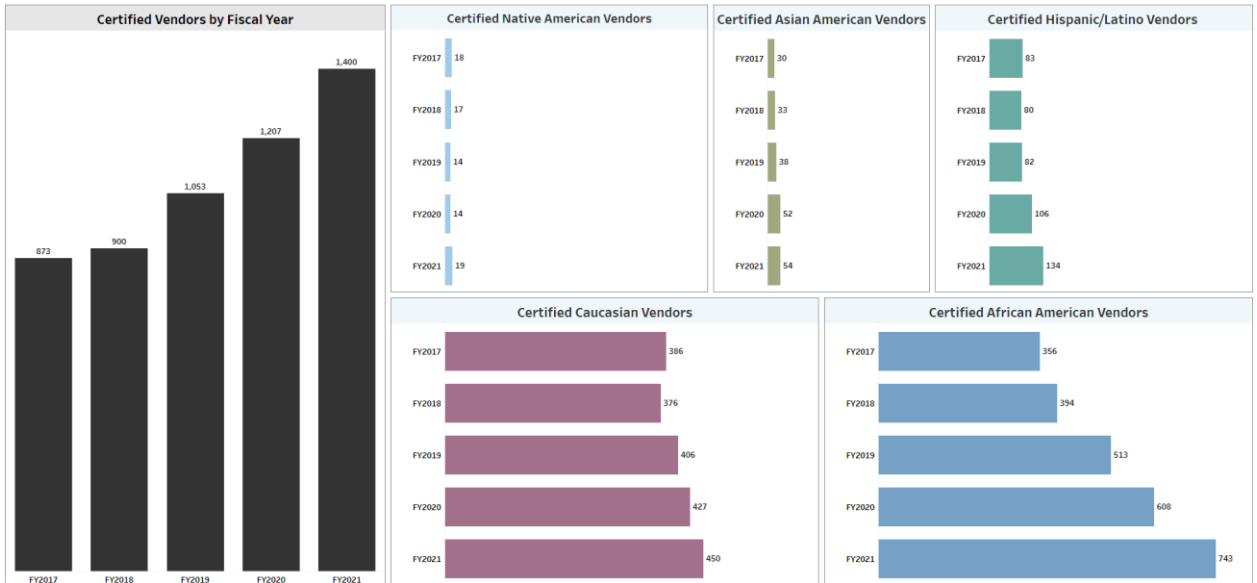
Certified Vendors by Fiscal Year

873
900
1,053
1,207
1,400

FY2017 FY2018 FY2019 FY2020 FY2021

Certified Native American Vendors

FY2017 18
FY2018 17
FY2019 14
FY2020 14
FY2021 19

Certified Asian American Vendors

FY2017 30
FY2018 33
FY2019 38
FY2020 52
FY2021 54

Certified Hispanic/Latino Vendors

FY2017 83
FY2018 80
FY2019 82
FY2020 106
FY2021 134

Certified Caucasian Vendors

FY2017 386
FY2018 376
FY2019 406
FY2020 427
FY2021 450

Certified African American Vendors

FY2017 356
FY2018 394
FY2019 513
FY2020 608
FY2021 743